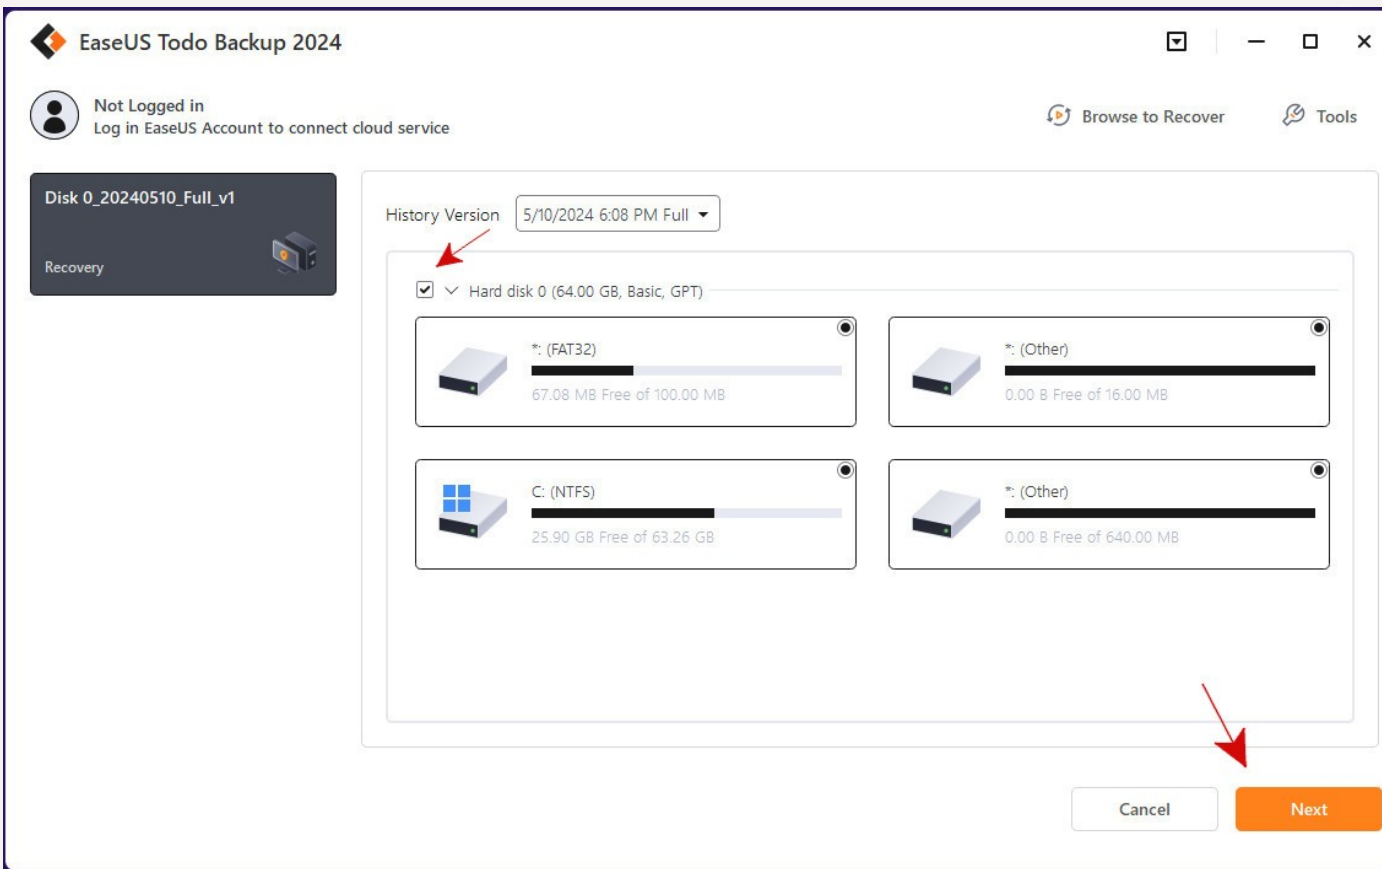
EaseUS Todo Backup 2024

Not Logged in
Log in EaseUS Account to connect cloud service

Browse to Recover

Tools

Disk 0_20240510_Full_v1

Recovery

History Version 5/10/2024 6:08 PM Full

Hard disk 0 (64.00 GB, Basic, GPT)

*: (FAT32)
67.08 MB Free of 100.00 MB

*: (Other)
0.00 B Free of 16.00 MB

C: (NTFS)
25.90 GB Free of 63.26 GB

*: (Other)
0.00 B Free of 640.00 MB

Cancel

Next